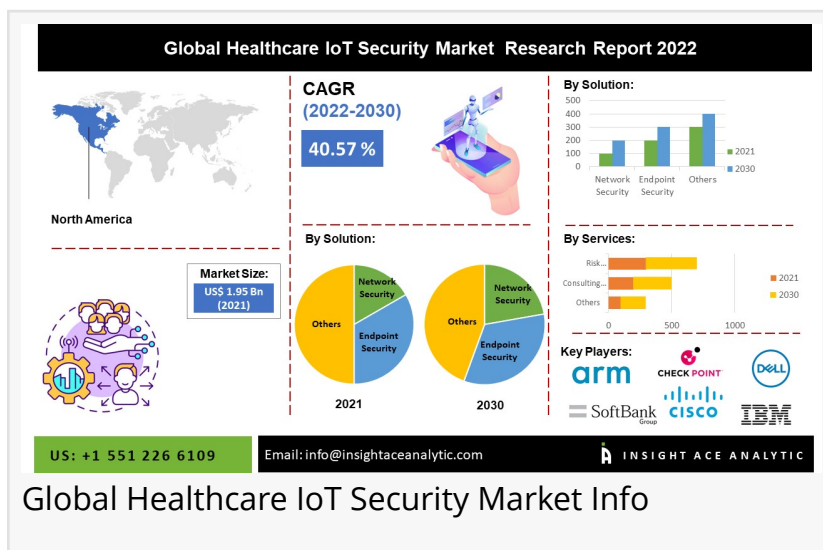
Global Healthcare IoT Security Market Research Report 2022

North America

CAGR
(2022-2030)
40.57 %

By Solution:

| | 2021 | 2030 |
|---|---|---|
| Network Security | | |
| Endpoint Security | | |
| Others | | |

500
400
300
200
100
0

Market Size:
US$ 1.95 Bn (2021)

By Solution:

Network Security
Endpoint Security
Others

2021

Network Security
Endpoint Security
Others

2030

By Services:

Risk...
Consulting...
Others

0 500 1000

2021
2030

Key Players:

arm
CHECK POINT
DELL
SoftBank Group
CISCO
IBM

US: +1 551 226 6109

Email: info@insightaceanalytic.com

INSIGHT ACE ANALYTIC

Global Healthcare IoT Security Market Info